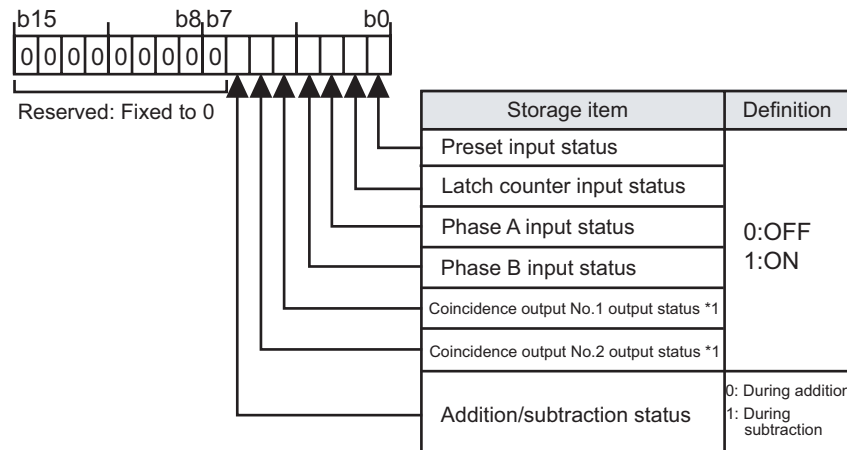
b15 b8 b7 b0

| 0 | 0 | 0 | 0 | 0 | 0 | 0 | 0 | | | | | | | | |
|---|---|---|---|---|---|---|---|---|---|---|---|---|---|---|---|

Reserved: Fixed to 0

| Storage item | Definition |
|---|---|
| Preset input status | 0:OFF 1:ON |
| Latch counter input status | |
| Phase A input status | |
| Phase B input status | |
| Coincidence output No.1 output status *1 | |
| Coincidence output No.2 output status *1 | |
| Addition/subtraction status | 0: During additio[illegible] 1: During subtraction |